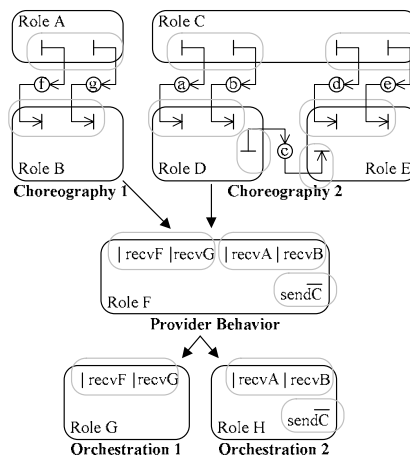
Role A

Role C

f g

a b

d e

Role B

Role D

c

Role E

Choreography 1

Choreography 2

| recvF | recvG

| recvA | recvB

send$\overline{C}$

Role F

Provider Behavior

| recvF | recvG

| recvA | recvB

send$\overline{C}$

Role G

Role H

Orchestration 1

Orchestration 2